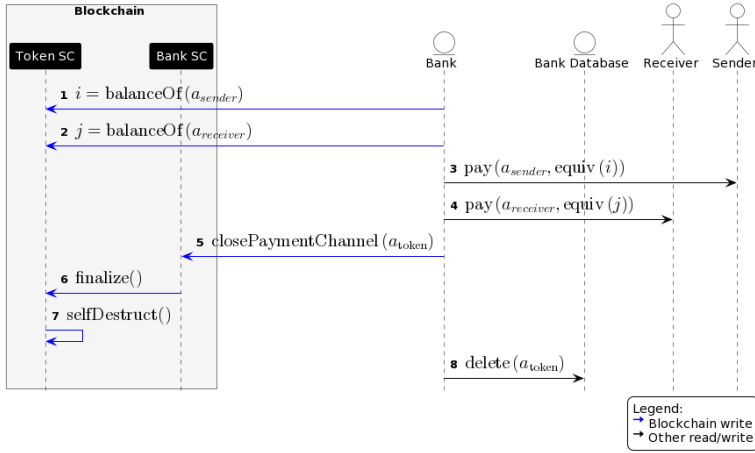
Blockchain

Token SC

Bank SC

Bank

Bank Database

Receiver

Sender

1 $i = \text{balanceOf}(a_{sender})$

2 $j = \text{balanceOf}(a_{receiver})$

3 $\text{pay}(a_{sender}, \text{equiv}(i))$

4 $\text{pay}(a_{receiver}, \text{equiv}(j))$

5 $\text{closePaymentChannel}(a_{\text{token}})$

6 $\text{finalize}()$

7 $\text{selfDestruct}()$

8 $\text{delete}(a_{\text{token}})$

Legend:
→ Blockchain write
→ Other read/write